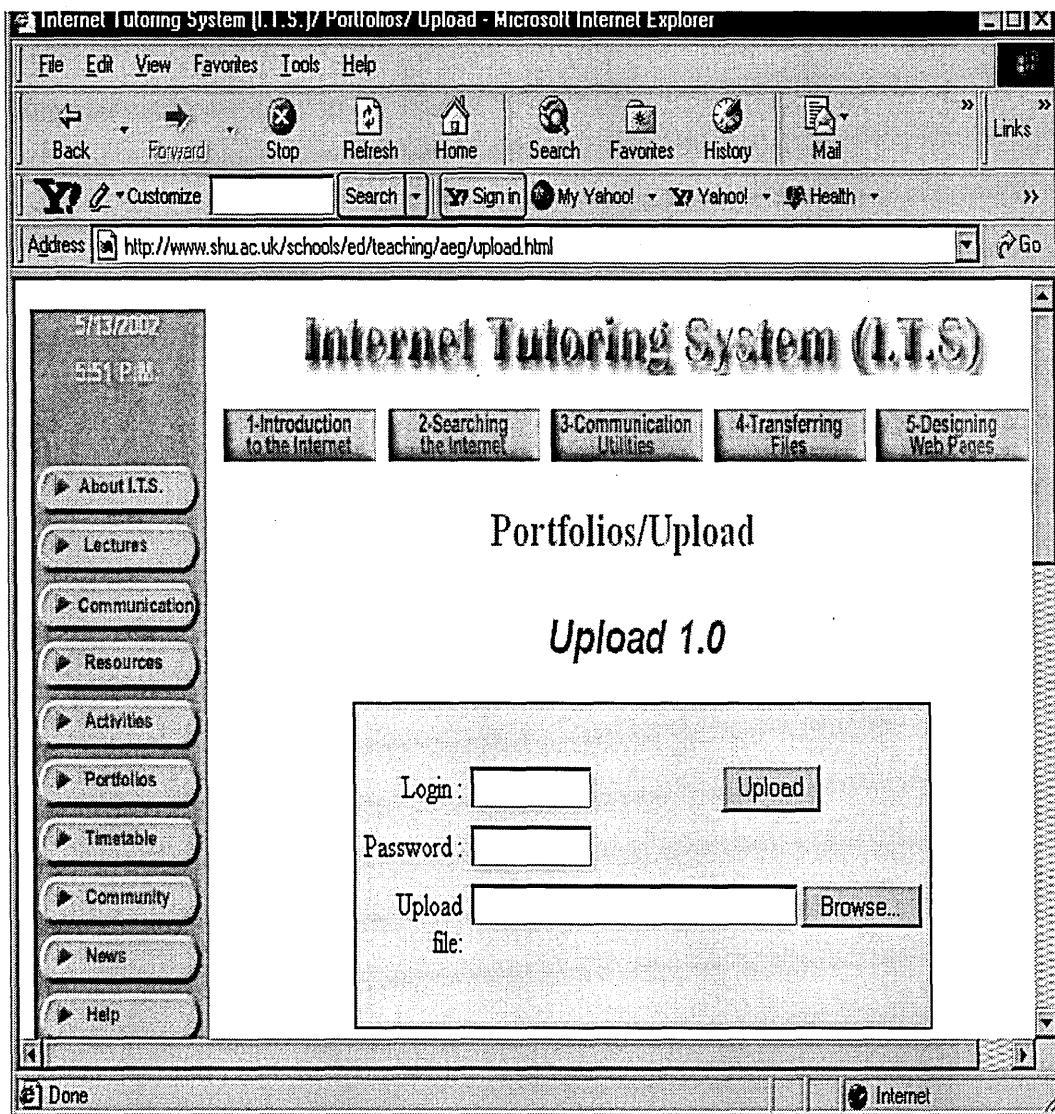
Internet Tutoring System (I.T.S.)/ Portfolios/ Upload - Microsoft Internet Explorer

File Edit View Favorites Tools Help

Back Forward Stop Refresh Home Search Favorites History Mail Links

Y! Customize Search Sign in My Yahoo! Yahoo! Health

Address http://www.shu.ac.uk/schools/ed/teaching/aeg/upload.html Go

5/13/2002
5:51 P.M.

About I.T.S.
Lectures
Communication
Resources
Activities
Portfolios
Timetable
Community
News
Help

Internet Tutoring System (I.T.S)

1-Introduction to the Internet
2-Searching the Internet
3-Communication Utilities
4-Transferring Files
5-Designing Web Pages

Portfolios/Upload

Upload 1.0

Login :
Upload
Password :
Upload file:
Browse...

Done
Internet